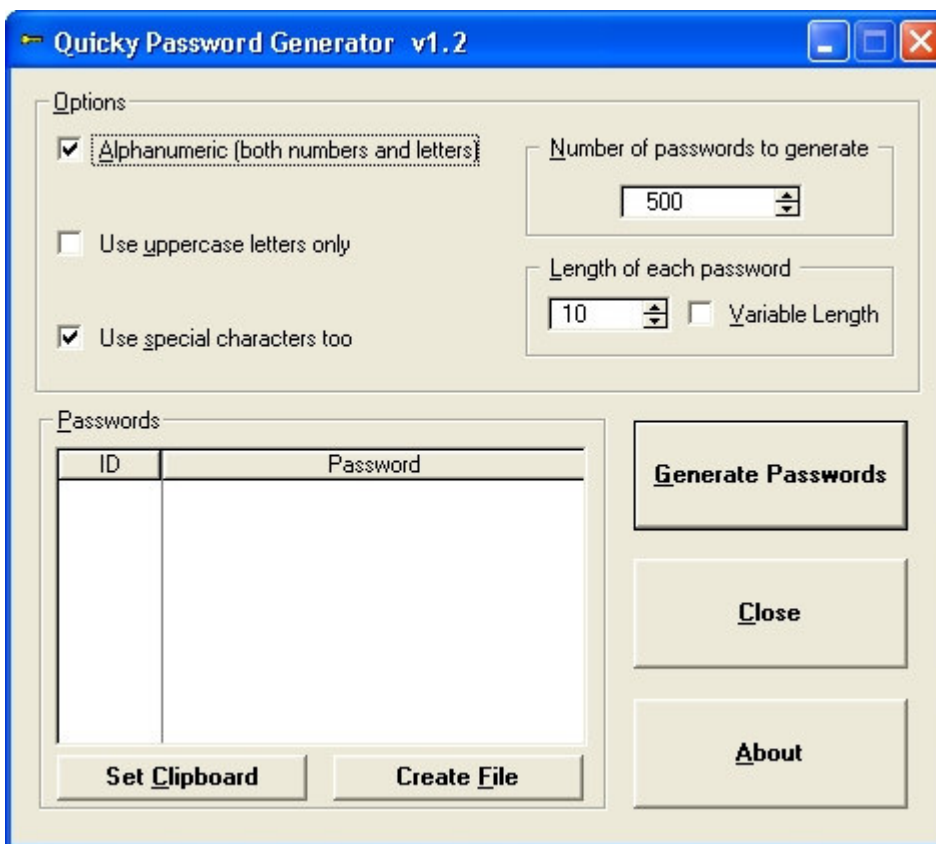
Quicky Password Generator v1.2

Options

Alphanumeric (both numbers and letters)

Use uppercase letters only

Use special characters too

Number of passwords to generate

500

Length of each password

10

Variable Length

Passwords

| ID | Password |
|---|---|

Set Clipboard

Create File

Generate Passwords

Close

About